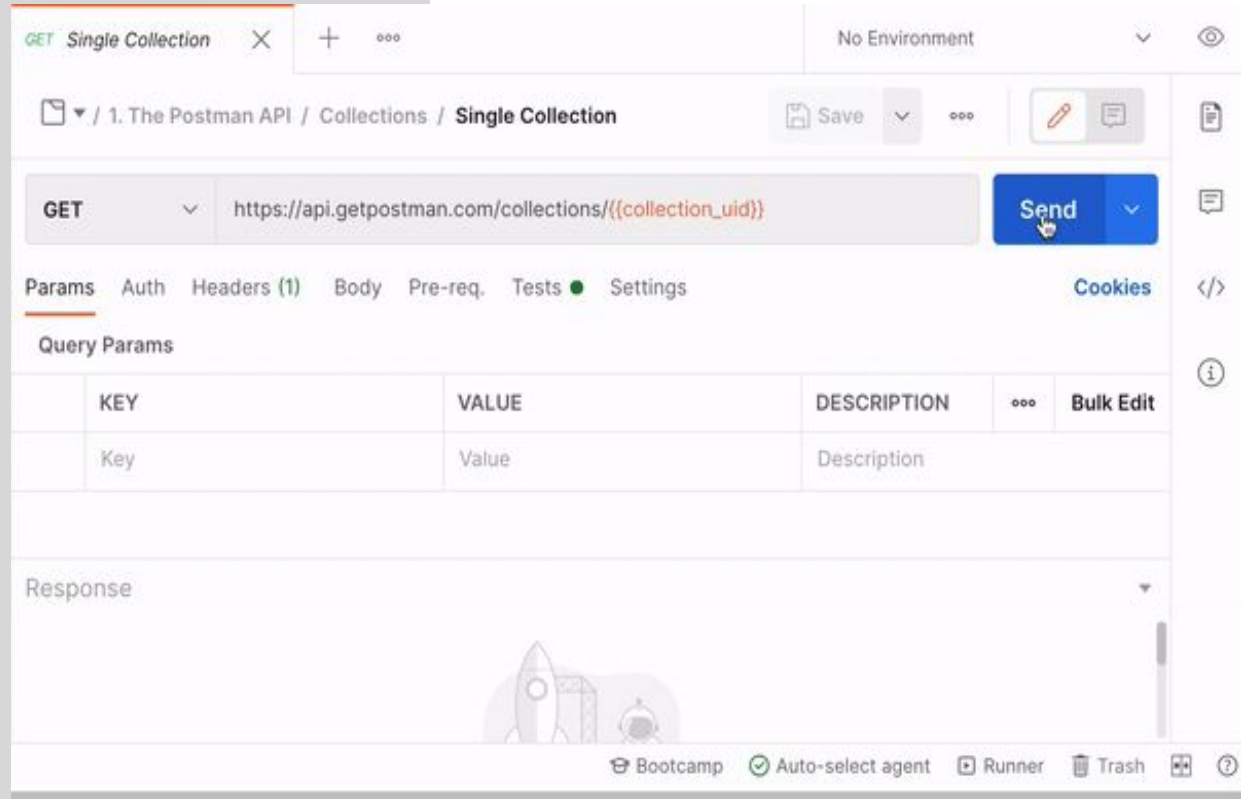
GET Single Collection

No Environment

/ 1. The Postman API / Collections / Single Collection

Save

GET https://api.getpostman.com/collections/{{collection_uid}}

Send

Params Auth Headers (1) Body Pre-req. Tests Settings

Cookies

Query Params

| | KEY | VALUE | DESCRIPTION | ooo | Bulk Edit |
|---|---|---|---|---|---|
| | Key | Value | Description | | |

Response

Bootcamp Auto-select agent Runner Trash